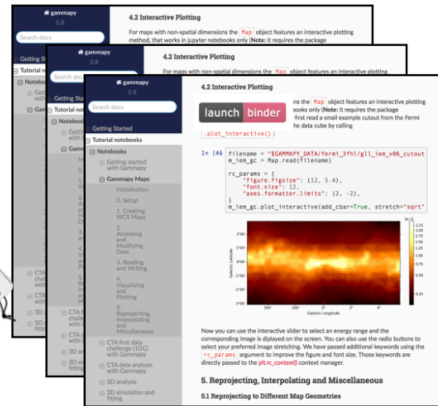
gammapy
0.8

Search docs

Getting St

Tutorial n

Notebo

Getti with

Gam

4.2 Interactive Plotting

For maps with non-spatial dimensions the Map object features an interactive plotting method, that works in jupyter notebooks only (Note: it requires the package

gammapy
0.8

Search docs

Getting Started

Tutorial notebo

Notebooks

Getting with G

Gamm

4.2 Interactive Plotting

For maps with non-spatial dimensions the Map object features an interactive plotting

gammapy
0.8

Search docs

Getting Started

Tutorial notebooks

Notebooks

Getting started with Gammapy

Gammapy Maps

Introduction

0. Setup

1. Creating WCS Maps

2. Accessing and Modifying Data

3. Reading and Writing

4. Visualizing and Plotting

5. Reprojecting, Interpolating and Miscellaneous

CTA first data challenge (1DC) with Gammapy

CTA data analysis with Gammapy

3D analysis

3D simulation and fitting

CTA with

CTA with

3D

3D

4.2 Interactive Plotting

launch binder

ns the Map object features an interactive plotting ooks only (Note: it requires the package first read a small example cutout from the Fermi he data cube by calling

.plot_interactive()

In [4]: filename = "$GAMMAPY_DATA/fermi_3fhl/gll_iem_v06_cutout
m_iem_gc = Map.read(filename)

rc_params = {
    "figure.figsize": (12, 5.4),
    "font.size": 12,
    "axes.formatter.limits": (2, -2),
}
m_iem_gc.plot_interactive(add_cbar=True, stretch="sqrt"

Galactic Latitude

Galactic Longitude

Now you can use the interactive slider to select an energy range and the corresponding image is displayed on the screen. You can also use the radio buttons to select your preferred image stretching. We have passed additional keywords using the rc_params argument to improve the figure and font size. Those keywords are directly passed to the plt.rc_context() context manager.

5. Reprojecting, Interpolating and Miscellaneous

5.1 Reprojecting to Different Map Geometries